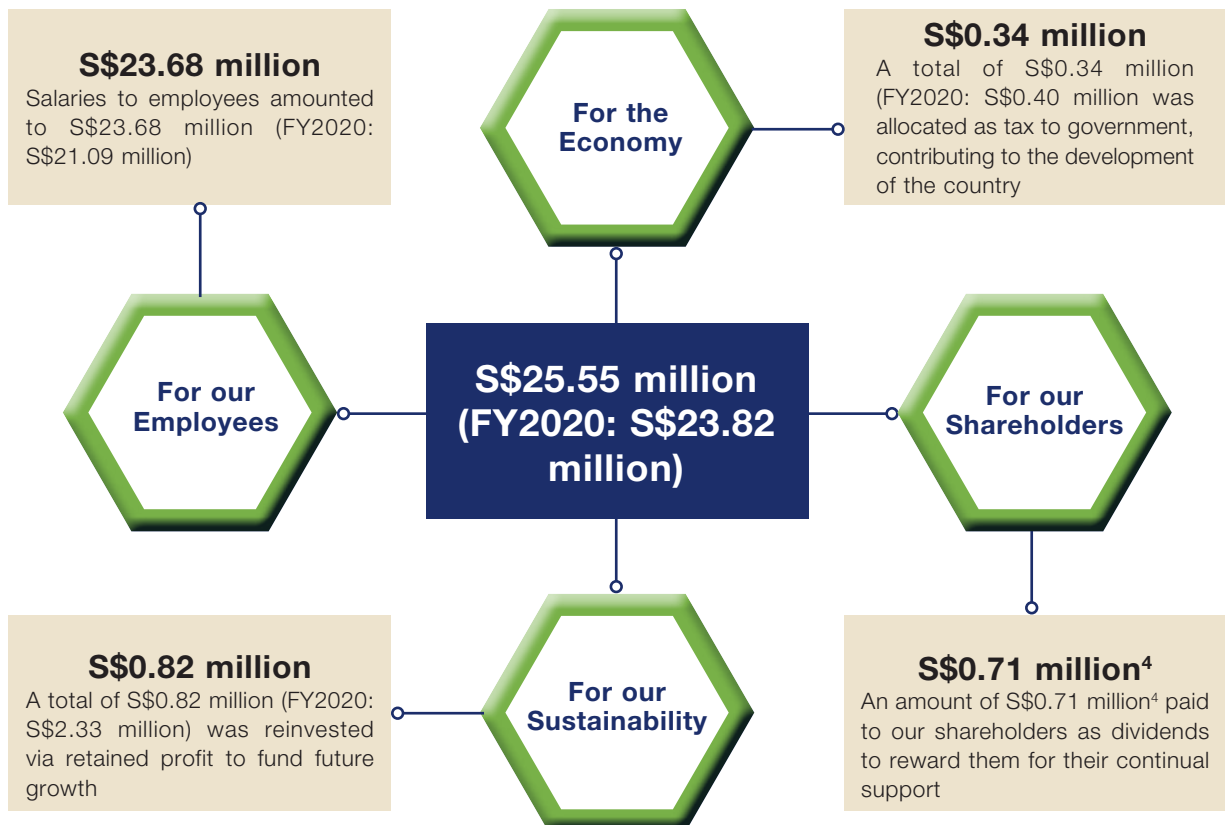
S$23.68 million
Salaries to employees amounted to S$23.68 million (FY2020: S$21.09 million)

For the Economy

S$0.34 million
A total of S$0.34 million (FY2020: S$0.40 million was allocated as tax to government, contributing to the development of the country

For our Employees

S$25.55 million (FY2020: S$23.82 million)

For our Shareholders

S$0.82 million
A total of S$0.82 million (FY2020: S$2.33 million) was reinvested via retained profit to fund future growth

For our Sustainability

S$0.71 million$^4$
An amount of S$0.71 million$^4$ paid to our shareholders as dividends to reward them for their continual support